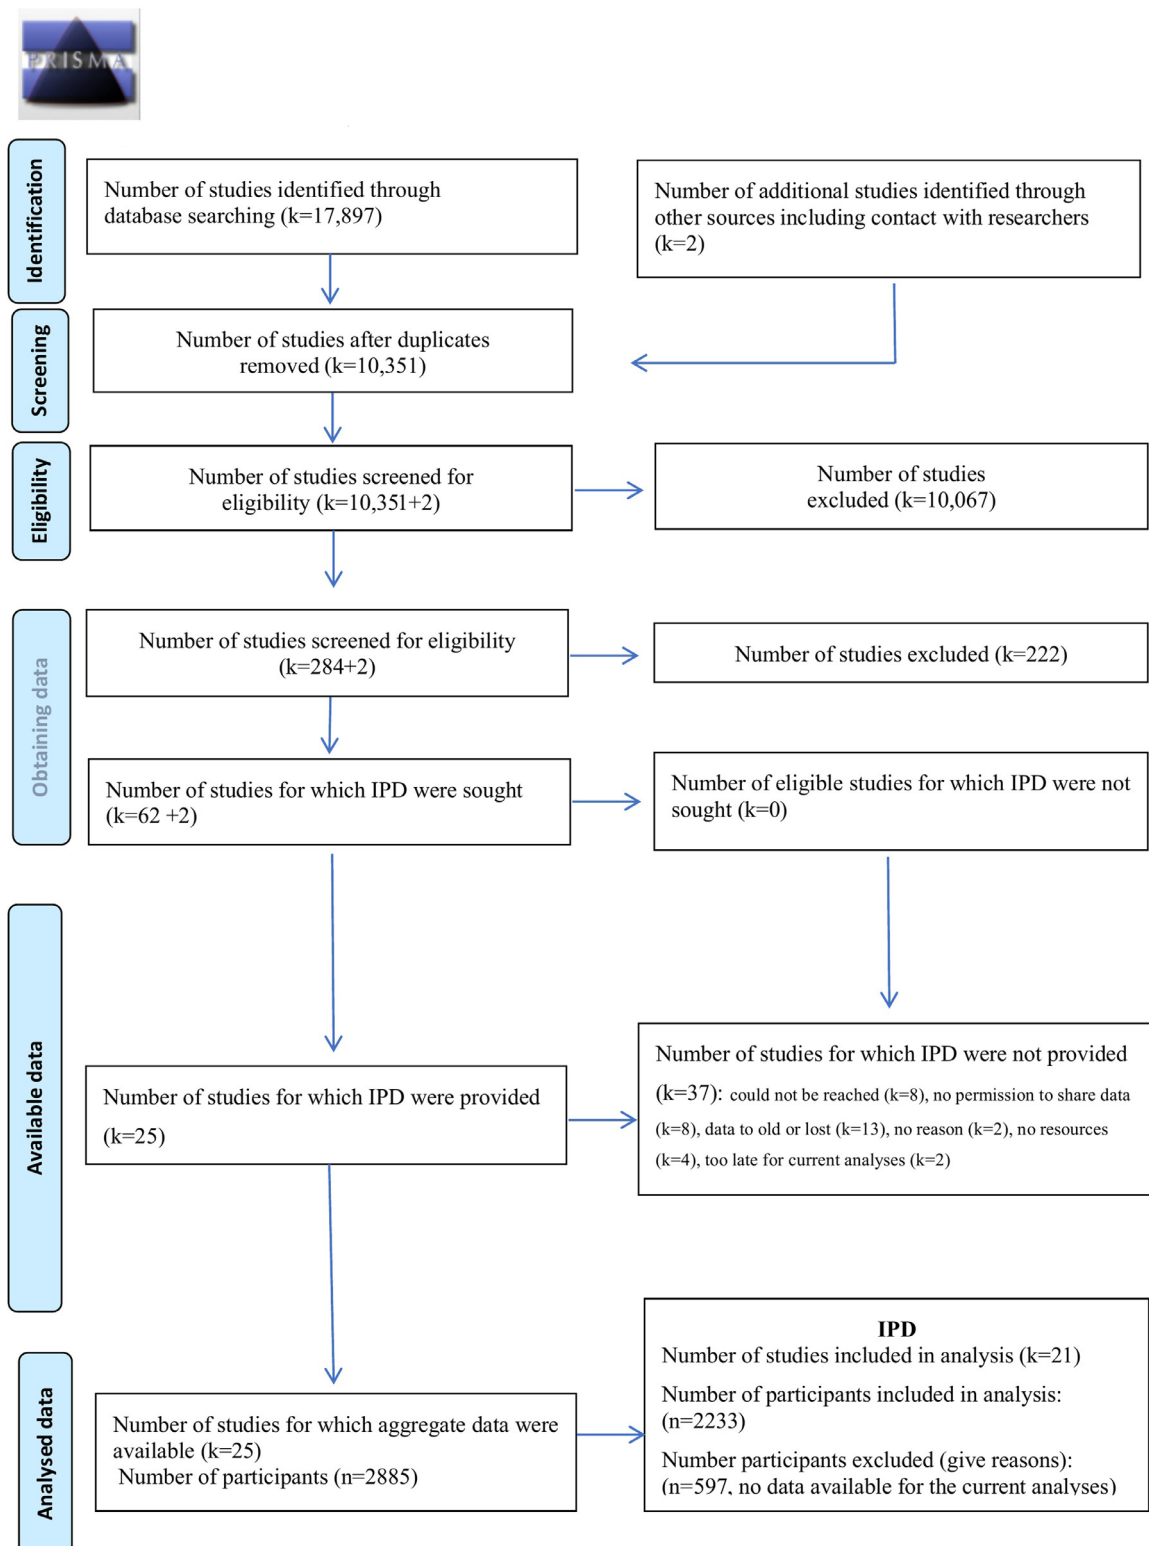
PRISMA

Identification

Number of studies identified through database searching (k=17,897)

Number of additional studies identified through other sources including contact with researchers (k=2)

Screening

Number of studies after duplicates removed (k=10,351)

Eligibility

Number of studies screened for eligibility (k=10,351+2)

Number of studies excluded (k=10,067)

Obtaining data

Number of studies screened for eligibility (k=284+2)

Number of studies excluded (k=222)

Number of studies for which IPD were sought (k=62 +2)

Number of eligible studies for which IPD were not sought (k=0)

Available data

Number of studies for which IPD were provided (k=25)

Number of studies for which IPD were not provided (k=37): could not be reached (k=8), no permission to share data (k=8), data to old or lost (k=13), no reason (k=2), no resources (k=4), too late for current analyses (k=2)

Analysed data

Number of studies for which aggregate data were available (k=25)
Number of participants (n=2885)

IPD
Number of studies included in analysis (k=21)
Number of participants included in analysis: (n=2233)
Number participants excluded (give reasons): (n=597, no data available for the current analyses)